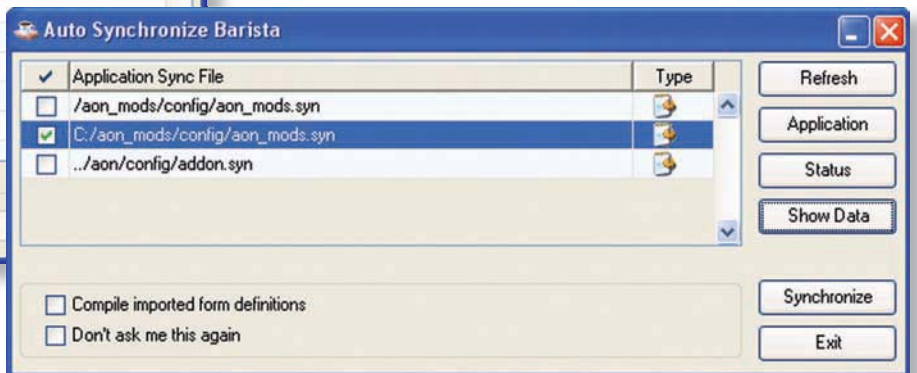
Auto Synchronize Barista

| ✔ | Application Sync File | Type |
|---|---|---|
| ☐ | /aon_mods/config/aon_mods.syn | |
| ☑ | C:/aon_mods/config/aon_mods.syn | |
| ☐ | ../aon/config/addon.syn | |

Refresh
Application
Status
Show Data

Compile imported form definitions
Don't ask me this again

Synchronize
Exit